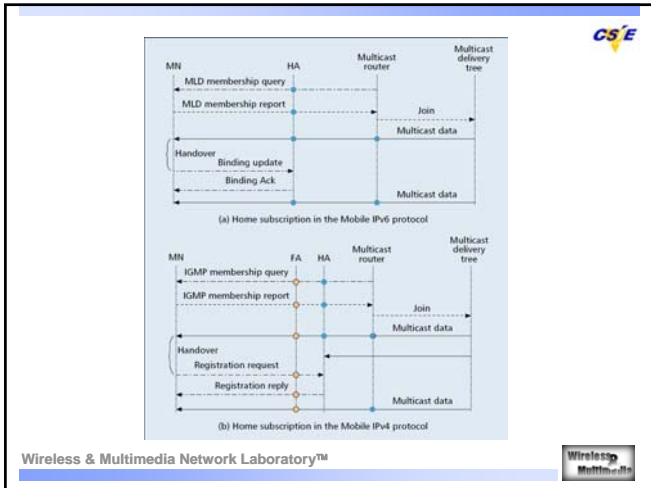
CSIE

MN HA Multicast router Multicast delivery tree

MLD membership query

MLD membership report

Join

Multicast data

Handover

Binding update

Binding Ack

Multicast data

(a) Home subscription in the Mobile IPv6 protocol

MN FA HA Multicast router Multicast delivery tree

IGMP membership query

IGMP membership report

Join

Multicast data

Handover

Registration request

Registration reply

Multicast data

(b) Home subscription in the Mobile IPv4 protocol

Wireless & Multimedia Network Laboratory™

Wireless Multimedia